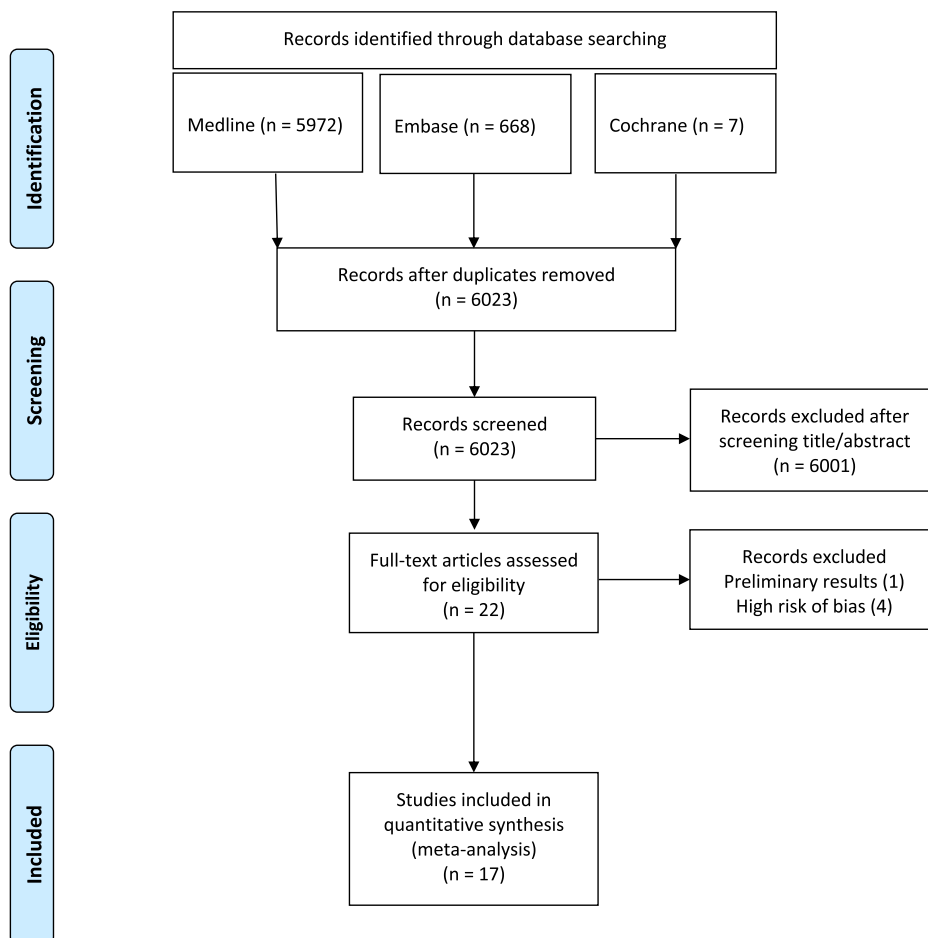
Identification

Records identified through database searching

Medline (n = 5972)

Embase (n = 668)

Cochrane (n = 7)

Records after duplicates removed (n = 6023)

Screening

Records screened (n = 6023)

Records excluded after screening title/abstract (n = 6001)

Eligibility

Full-text articles assessed for eligibility (n = 22)

Records excluded
Preliminary results (1)
High risk of bias (4)

Included

Studies included in quantitative synthesis (meta-analysis) (n = 17)